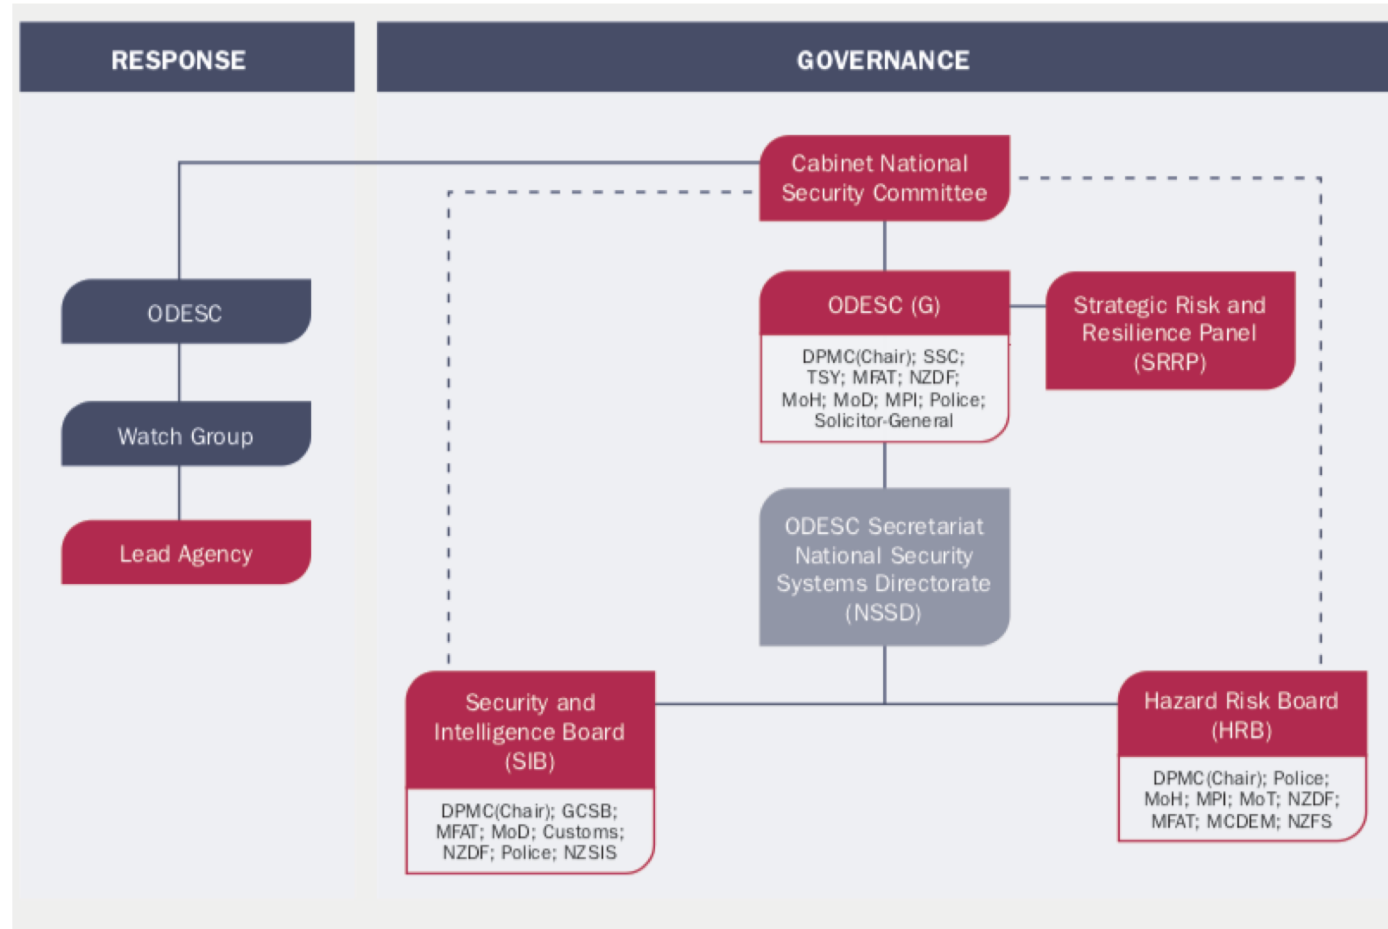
RESPONSE

ODESC

Watch Group

Lead Agency

GOVERNANCE

Cabinet National Security Committee

ODESC (G)

DPMC(Chair); SSC; TSY; MFAT; NZDF; MoH; MoD; MPI; Police; Solicitor-General

Strategic Risk and Resilience Panel (SRRP)

ODESC Secretariat National Security Systems Directorate (NSSD)

Security and Intelligence Board (SIB)

DPMC(Chair); GCSB; MFAT; MoD; Customs; NZDF; Police; NZSIS

Hazard Risk Board (HRB)

DPMC(Chair); Police; MoH; MPI; MoT; NZDF; MFAT; MCDEM; NZFS